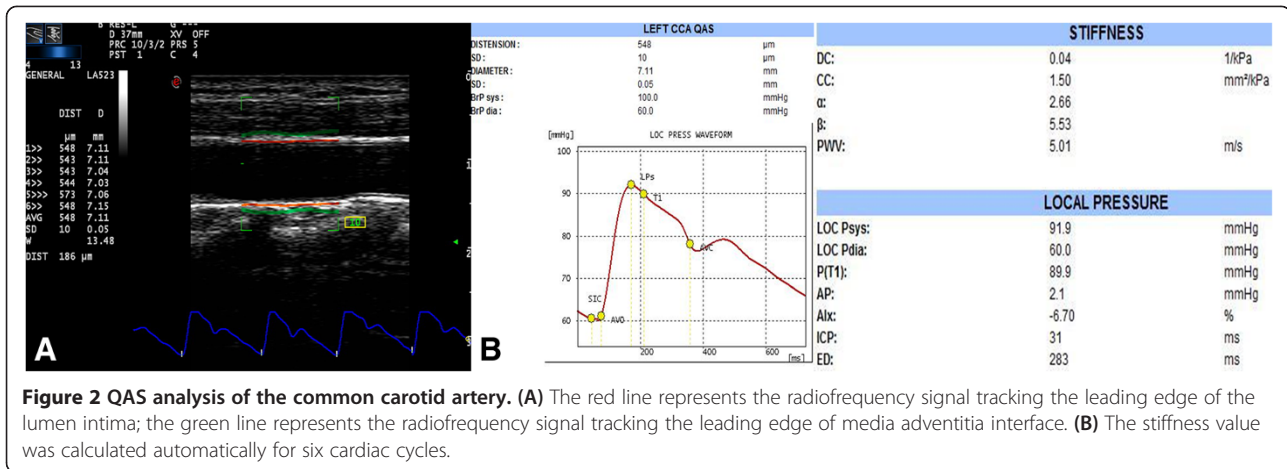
B RES=L G ---
D 37mm XV OFF
PRC 10/3/2 PRS 5
PST 1 C 4
4 13
GENERAL LA523

DIST D

| | μm | mm |
|---|---|---|
| 1>> | 548 | 7.11 |
| 2>> | 543 | 7.11 |
| 3>> | 543 | 7.04 |
| 4>> | 544 | 7.03 |
| 5>>> | 573 | 7.06 |
| 6>> | 548 | 7.15 |
| AVG | 548 | 7.11 |
| SD | 10 | 0.05 |
| W | | 13.48 |

DIST 186 μm

A

LEFT CCA QAS

| | | |
|---|---|---|
| DISTENSION : | 548 | μm |
| SD : | 10 | μm |
| DIAMETER : | 7.11 | mm |
| SD : | 0.05 | mm |
| BrP sys : | 100.0 | mmHg |
| BrP dia : | 60.0 | mmHg |

[mmHg] LOC PRESS WAVEFORM
100
90
80
70
60
LPs
T1
AVC
SIC
AVO
200 400 600 [ms]

B

STIFFNESS

| | | |
|---|---|---|
| DC: | 0.04 | 1/kPa |
| CC: | 1.50 | mm²/kPa |
| α: | 2.66 | |
| β: | 5.53 | |
| PWV: | 5.01 | m/s |

LOCAL PRESSURE

| | | |
|---|---|---|
| LOC Psys: | 91.9 | mmHg |
| LOC Pdia: | 60.0 | mmHg |
| P(T1): | 89.9 | mmHg |
| AP: | 2.1 | mmHg |
| AIx: | -6.70 | % |
| ICP: | 31 | ms |
| ED: | 283 | ms |

**Figure 2 QAS analysis of the common carotid artery. (A)** The red line represents the radiofrequency signal tracking the leading edge of the lumen intima; the green line represents the radiofrequency signal tracking the leading edge of media adventitia interface. **(B)** The stiffness value was calculated automatically for six cardiac cycles.